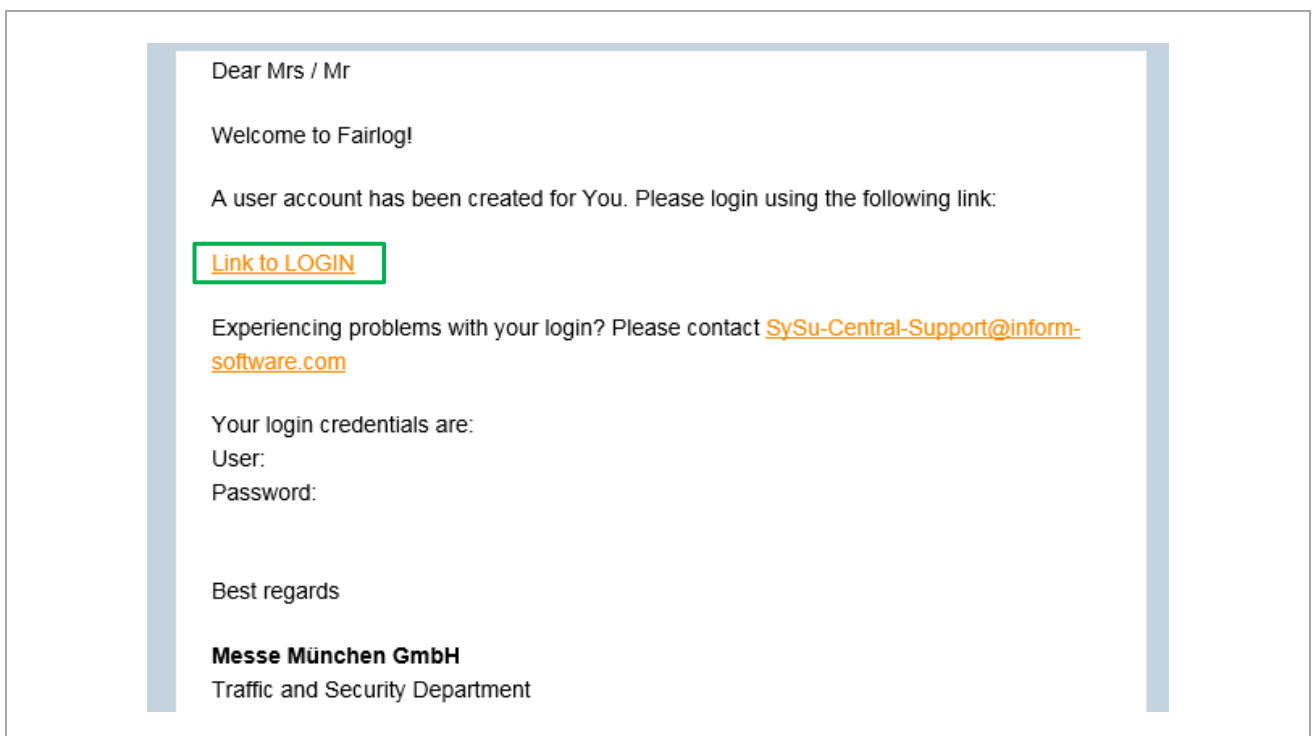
Dear Mrs / Mr

Welcome to Fairlog!

A user account has been created for You. Please login using the following link:

Link to LOGIN

Experiencing problems with your login? Please contact SySu-Central-Support@inform-software.com

Your login credentials are:
User:
Password:

Best regards

**Messe München GmbH**
Traffic and Security Department